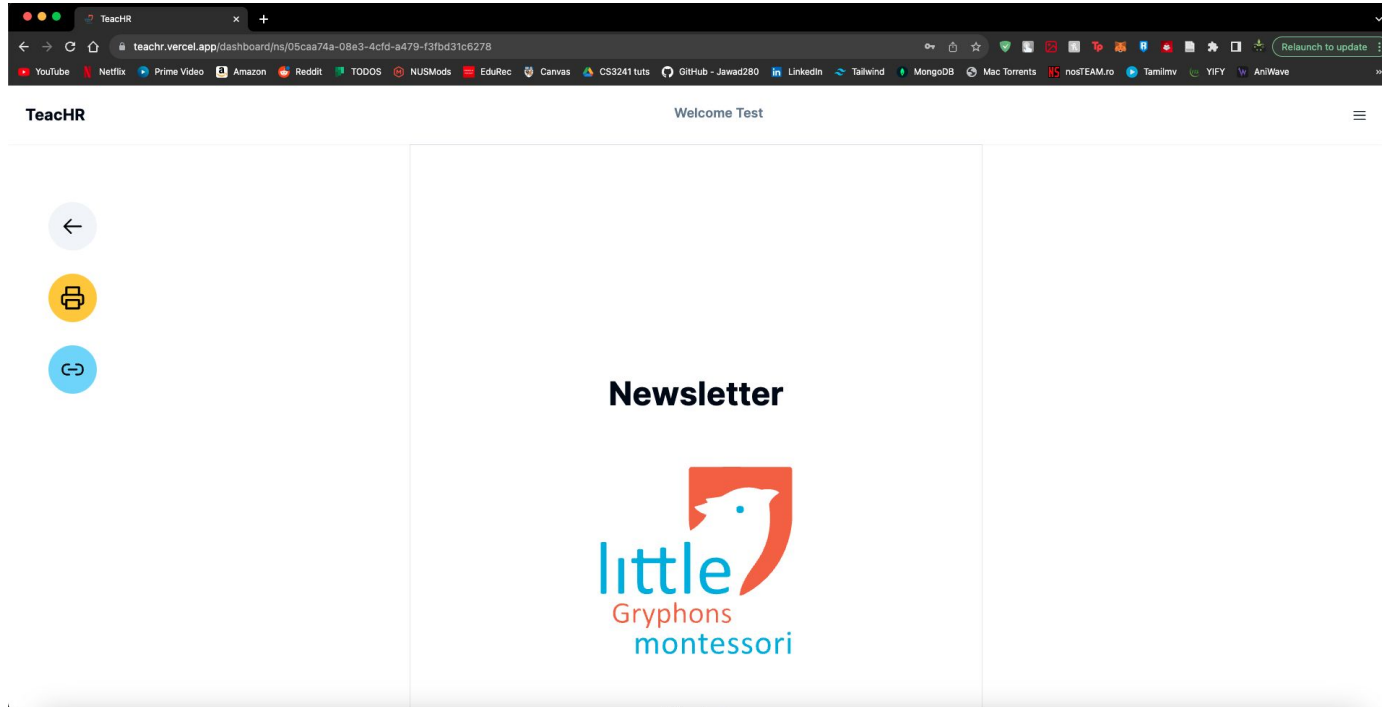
TeacHR
teachr.vercel.app/dashboard/ns/05caa74a-08e3-4cfd-a479-f3fbd31c6278
Relaunch to update
YouTube Netflix Prime Video Amazon Reddit TODOS NUSMods EduRec Canvas CS3241 tuts GitHub - Jawad280 LinkedIn Tailwind MongoDB Mac Torrents nosTEAM.ro Tamilmv YIFY AniWave

TeacHR
Welcome Test

Newsletter

little
Gryphons
montessori